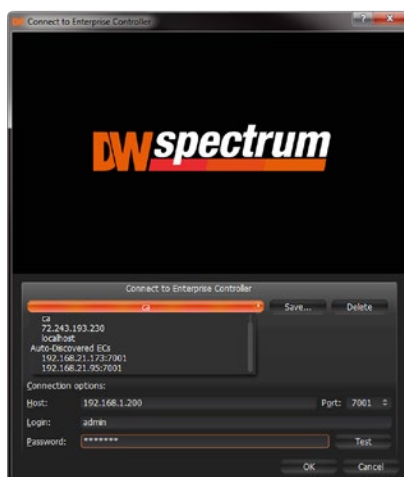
Connect to Enterprise Controller

DW spectrum

Connect to Enterprise Controller

ca

Save...

Delete

ca
72.243.193.230
localhost
Auto-Discovered ECs
192.168.21.173:7001
192.168.21.95:7001

Connection options:

Host: 192.168.1.200

Port: 7001

Login: admin

Password: ********

Test

OK

Cancel